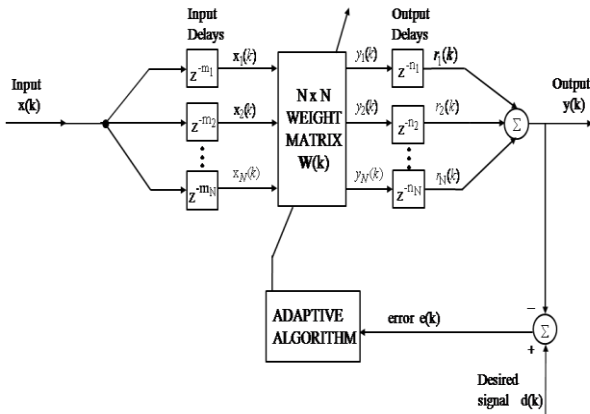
Input Delays

Output Delays

Input $x(k)$

$z^{-m_1}$

$x_1(k)$

$z^{-m_2}$

$x_2(k)$

$z^{-m_N}$

$x_N(k)$

N x N WEIGHT MATRIX W(k)

$y_1(k)$

$y_2(k)$

$y_N(k)$

$z^{-n_1}$

$r_1(k)$

$z^{-n_2}$

$r_2(k)$

$z^{-n_N}$

$r_N(k)$

$\Sigma$

Output $y(k)$

ADAPTIVE ALGORITHM

error e(k)

$-$

$\Sigma$

+

Desired signal d(k)